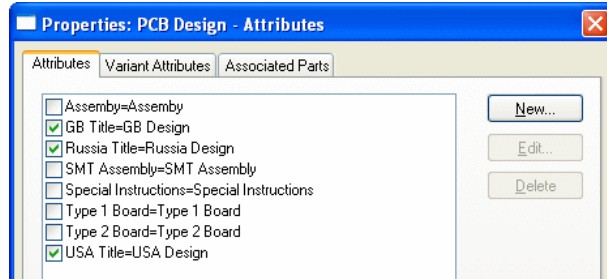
Properties: PCB Design - Attributes

Attributes | Variant Attributes | Associated Parts

Assemby=Assemby
GB Title=GB Design
Russia Title=Russia Design
SMT Assembly=SMT Assembly
Special Instructions=Special Instructions
Type 1 Board=Type 1 Board
Type 2 Board=Type 2 Board
USA Title=USA Design

New...
Edit...
Delete